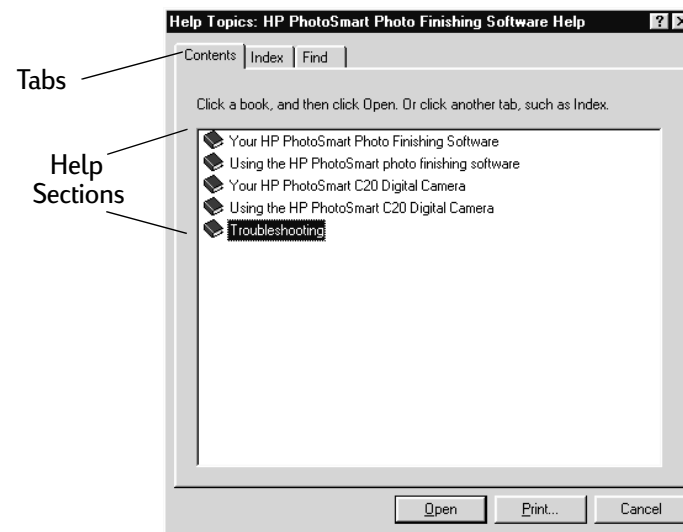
Help Topics: HP PhotoSmart Photo Finishing Software Help

? ×

Contents | Index | Find

Tabs

Click a book, and then click Open. Or click another tab, such as Index.

Help Sections

Your HP PhotoSmart Photo Finishing Software
Using the HP PhotoSmart photo finishing software
Your HP PhotoSmart C20 Digital Camera
Using the HP PhotoSmart C20 Digital Camera
Troubleshooting

Open | Print... | Cancel